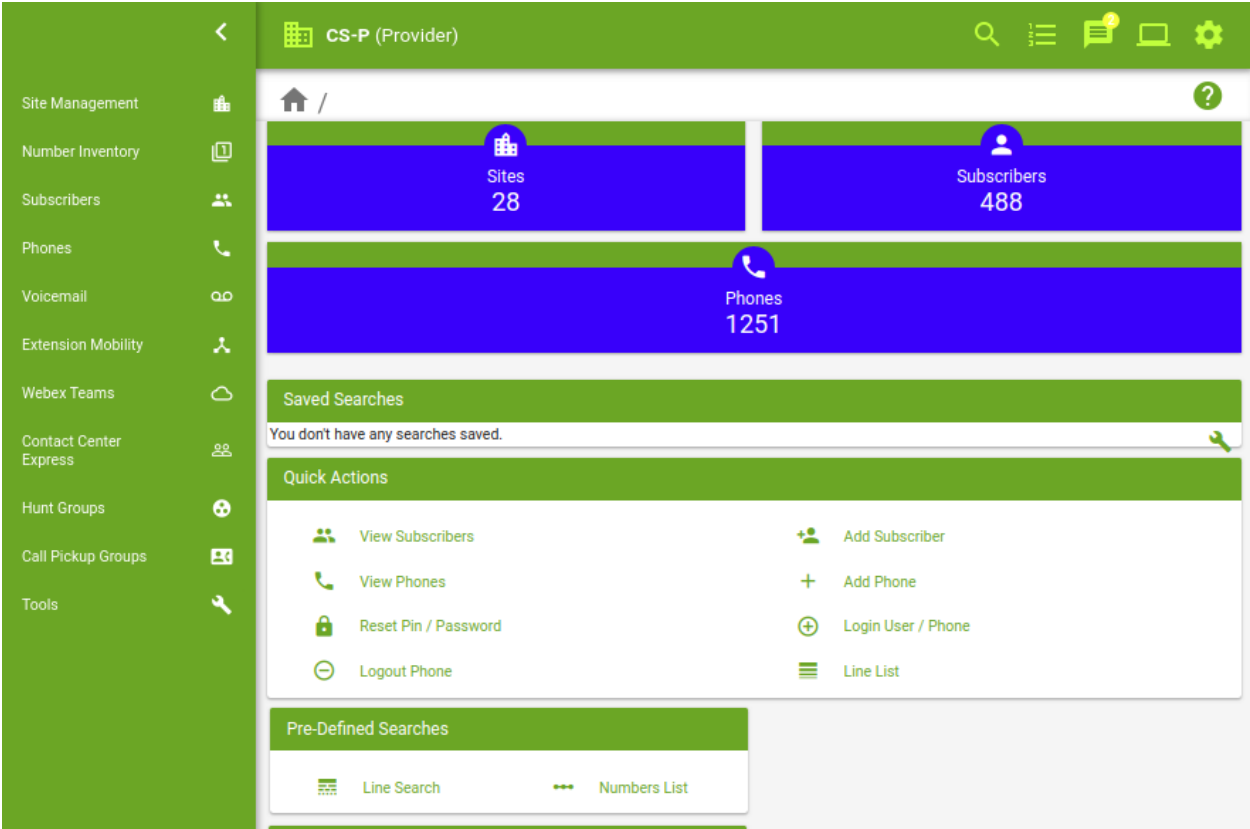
Site Management
Number Inventory
Subscribers
Phones
Voicemail
Extension Mobility
Webex Teams
Contact Center Express
Hunt Groups
Call Pickup Groups
Tools

CS-P (Provider)

2

/

Sites
28

Subscribers
488

Phones
1251

Saved Searches
You don't have any searches saved.

Quick Actions
View Subscribers
Add Subscriber
View Phones
Add Phone
Reset Pin / Password
Login User / Phone
Logout Phone
Line List

Pre-Defined Searches
Line Search
Numbers List